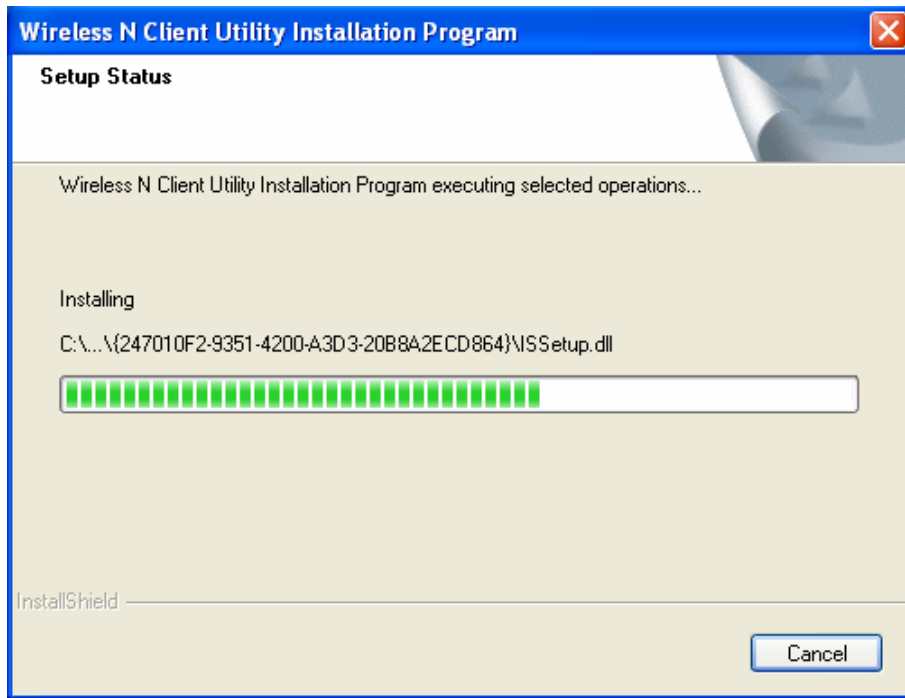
Wireless N Client Utility Installation Program

Setup Status

Wireless N Client Utility Installation Program executing selected operations...

Installing

C:\...\{247010F2-9351-4200-A3D3-20B8A2ECD864}\ISSetup.dll

InstallShield

Cancel